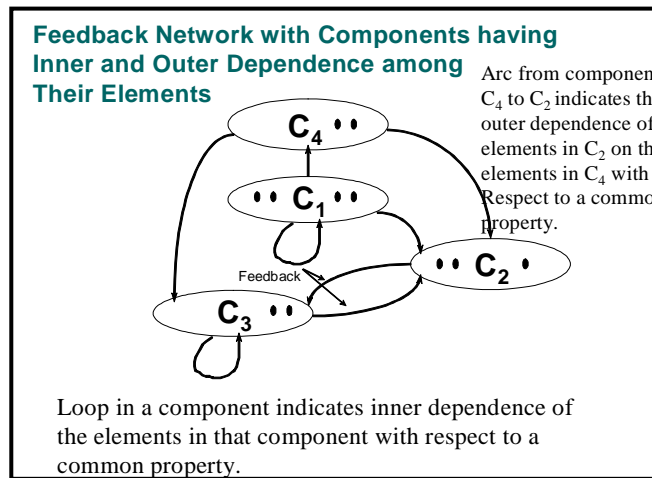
Feedback Network with Components having Inner and Outer Dependence among Their Elements

Arc from componen $C_4$ to $C_2$ indicates th outer dependence of elements in $C_2$ on th elements in $C_4$ with Respect to a commo property.

$C_4$

$C_1$

$C_2$

$C_3$

Feedback

Loop in a component indicates inner dependence of the elements in that component with respect to a common property.